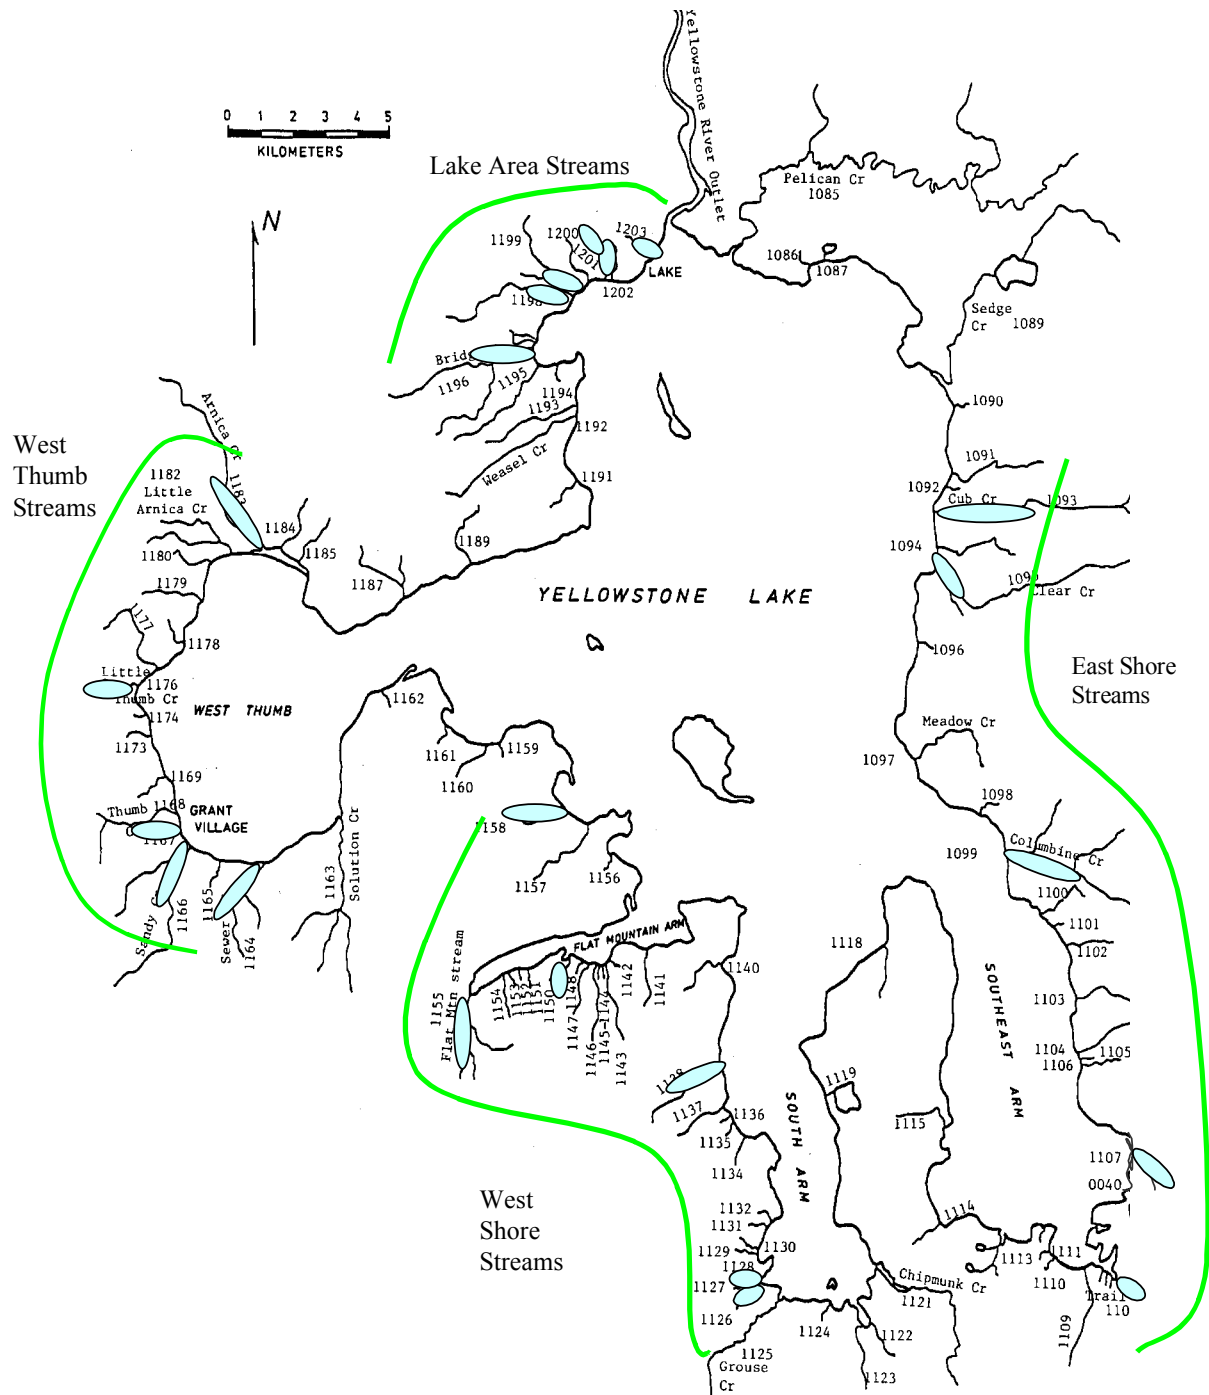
0 1 2 3 4 5
KILOMETERS

N

Lake Area Streams

Yellowstone River Outlet

Pelican Cr
1085

1199 1200 1203
1201
LAKE
1202
1198

1086 1087

Sedge Cr 1089

Brid
1196 1195
1194
1193
1192

1090

Weasel Cr
1191

1091

West Thumb Streams

Arnica Cr
1182 Little Arnica Cr
1183
1184
1185
1180
1179
1187
1189

1092
Cub Cr
1093
1094
1095 Clear Cr

YELLOWSTONE LAKE

1177
1178
Little Thumb Cr
1176
1174
WEST THUMB
1173
1162

1096

East Shore Streams

Meadow Cr

1161 1159
1160
1097
1169
Thumb 1168
GRANT VILLAGE
1167
1158
1098
Columbine Cr
1099
1100
Solution Cr
1163
1166
1165
Sandy Cr
Sewer
1164
1157
1156
1118
1101
1102

FLAT MOUNTAIN ARM
1155 Flat Mtn Stream
1154 1153 1152 1151 1150 1148 1147 1146 1145 1144 1143 1142 1141
1140

SOUTHEAST ARM
1103
1104
1105
1106

1138
1119
1137 1136
SOUTH ARM
1115
1135
1134

West Shore Streams

1107
0040

1132
1131
1114
1130
1129
1128
1113
1111
1127
Chipmunk Cr
1110
Trail
1110
1126
1121
1124
1122
1109
1125
Grouse Cr
1123